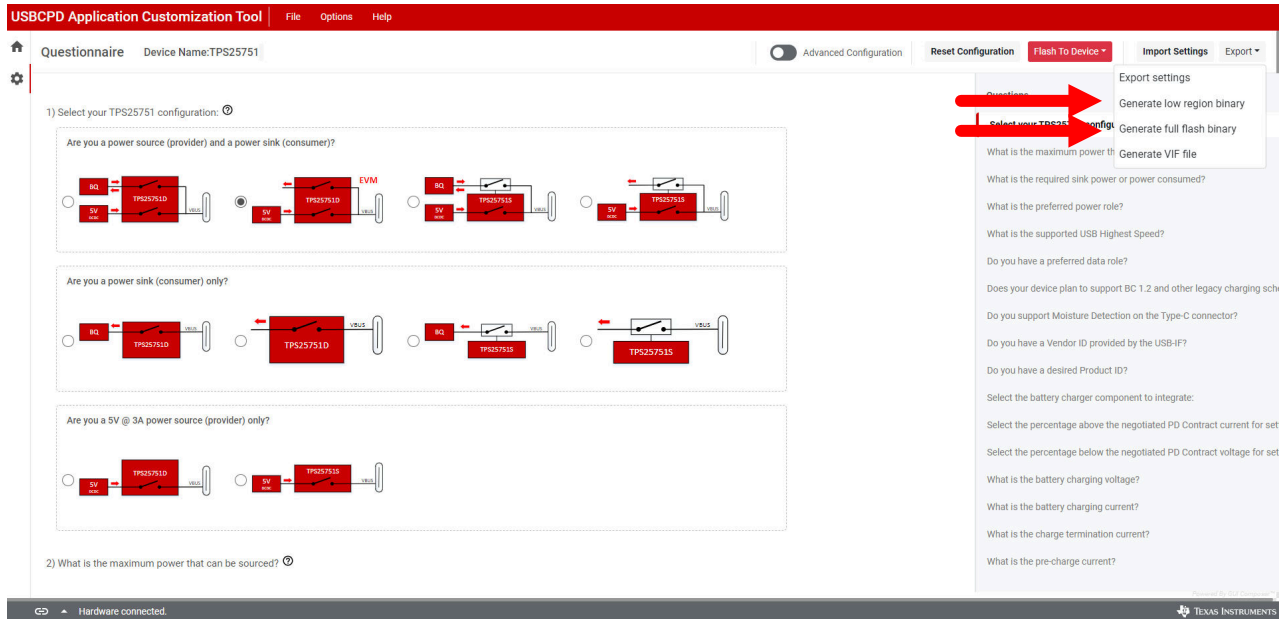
USBCPD Application Customization Tool File Options Help

Questionnaire Device Name:TPS25751

Advanced Configuration Reset Configuration Flash To Device Import Settings Export

Export settings
Generate low region binary
Generate full flash binary
Generate VIF file

1) Select your TPS25751 configuration:

Are you a power source (provider) and a power sink (consumer)?

BQ 5V DCDC TPS25751D VBUS
EVM 5V DCDC TPS25751D VBUS
BQ 5V DCDC TPS25751S VBUS
5V DCDC TPS25751S VBUS

Are you a power sink (consumer) only?

BQ TPS25751D VBUS
TPS25751D VBUS
BQ TPS25751S VBUS
TPS25751S VBUS

Are you a 5V @ 3A power source (provider) only?

5V DCDC TPS25751D VBUS
5V DCDC TPS25751S VBUS

2) What is the maximum power that can be sourced?

Questions
Select your TPS257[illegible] configu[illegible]
What is the maximum power th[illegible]
What is the required sink power or power consumed?
What is the preferred power role?
What is the supported USB Highest Speed?
Do you have a preferred data role?
Does your device plan to support BC 1.2 and other legacy charging sch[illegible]
Do you support Moisture Detection on the Type-C connector?
Do you have a Vendor ID provided by the USB-IF?
Do you have a desired Product ID?
Select the battery charger component to integrate:
Select the percentage above the negotiated PD Contract current for set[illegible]
Select the percentage below the negotiated PD Contract voltage for set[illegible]
What is the battery charging voltage?
What is the battery charging current?
What is the charge termination current?
What is the pre-charge current?

Hardware connected.
TEXAS INSTRUMENTS